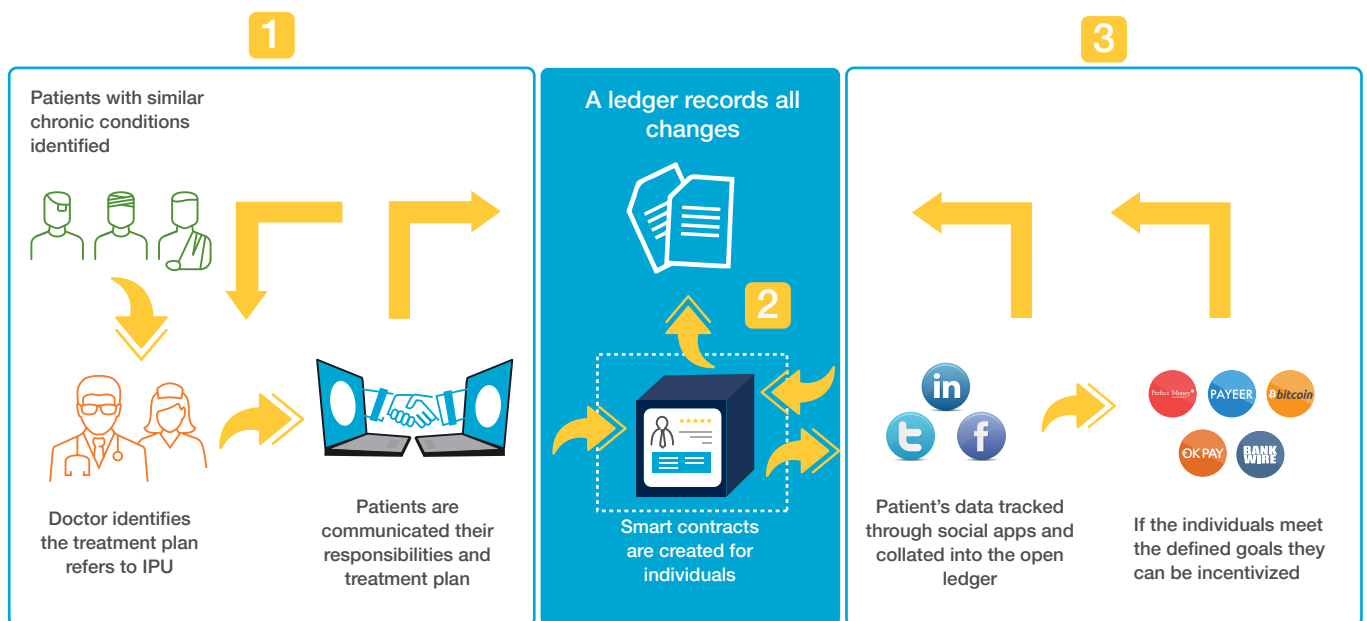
1

Patients with similar chronic conditions identified

Doctor identifies the treatment plan refers to IPU

Patients are communicated their responsibilities and treatment plan

A ledger records all changes

2

Smart contracts are created for individuals

3

in

Patient's data tracked through social apps and collated into the open ledger

Perfect Money

PAYEER

Bitcoin

OKPAY

BANK WIRE

If the individuals meet the defined goals they can be incentivized